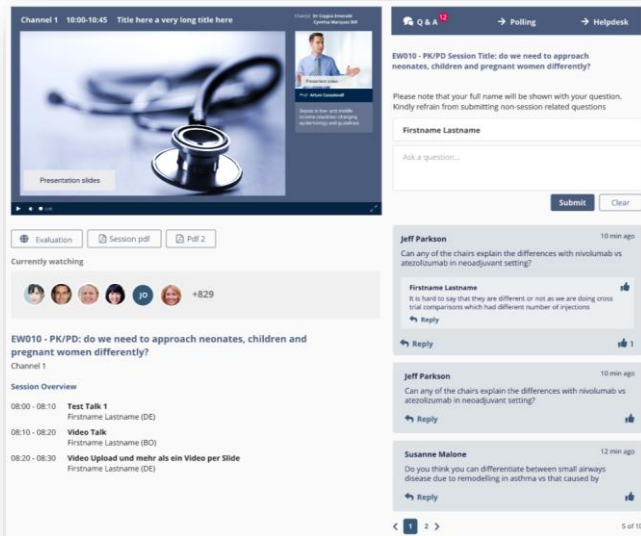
Channel 1 10:00-10:45 Title here a very long title here

Chairs: Dr Coppo Emerald
Cynthia Marques Wil

Presentation video

Prof. Arturo Goodwall

Presentation slides

Evaluation | Session pdf | Pdf 2

Currently watching

JO +829

EW010 - PK/PD: do we need to approach neonates, children and pregnant women differently?
Channel 1

Session Overview

08:00 - 08:10 Test Talk 1
Firstname Lastname (DE)

08:10 - 08:20 Video Talk
Firstname Lastname (BO)

08:20 - 08:30 Video Upload und mehr als ein Video per Slide
Firstname Lastname (DE)

Q & A 12 | Polling | Helpdesk

EW010 - PK/PD Session Title: do we need to approach neonates, children and pregnant women differently?

Please note that your full name will be shown with your question. Kindly refrain from submitting non-session related questions

Firstname Lastname

Ask a question...

Submit | Clear

Jeff Parkson 10 min ago
Can any of the chairs explain the differences with nivolumab vs atezolizumab in neoadjuvant setting?

Firstname Lastname
It is hard to say that they are different or not as we are doing cross trial comparisons which had different number of injections
Reply

Reply 1

Jeff Parkson 10 min ago
Can any of the chairs explain the differences with nivolumab vs atezolizumab in neoadjuvant setting?
Reply

Susanne Malone 12 min ago
Do you think you can differentiate between small airways disease due to remodelling in asthma vs that caused by
Reply

< 1 2 > 5 of 10